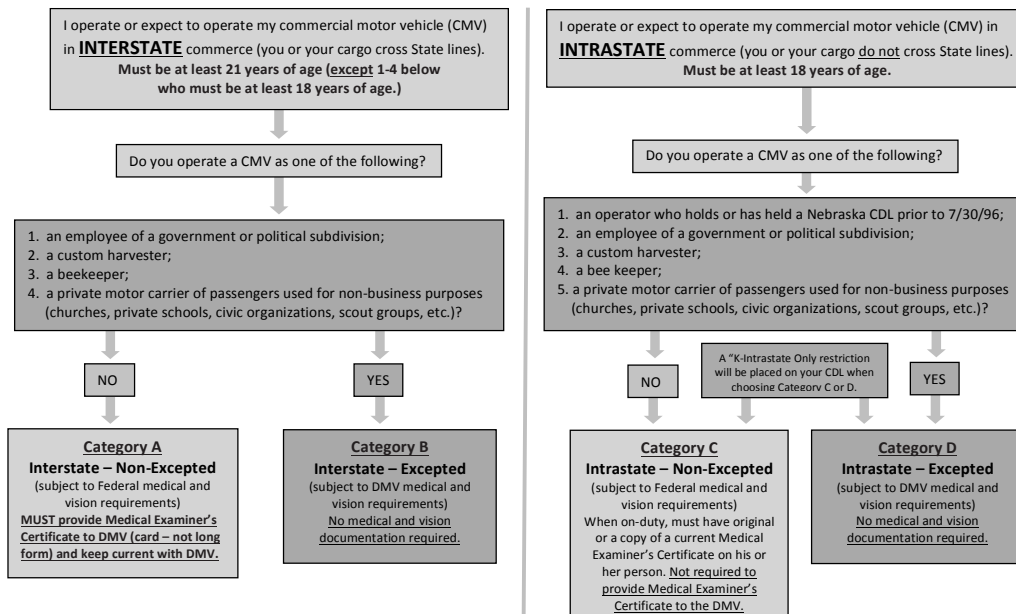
I operate or expect to operate my commercial motor vehicle (CMV) in **INTERSTATE** commerce (you or your cargo cross State lines). **Must be at least 21 years of age (except 1-4 below who must be at least 18 years of age.)**

Do you operate a CMV as one of the following?

1. an employee of a government or political subdivision;
2. a custom harvester;
3. a beekeeper;
4. a private motor carrier of passengers used for non-business purposes (churches, private schools, civic organizations, scout groups, etc.)?

NO

YES

**Category A**
**Interstate – Non-Excepted**
(subject to Federal medical and vision requirements)
**MUST provide Medical Examiner's Certificate to DMV (card – not long form) and keep current with DMV.**

**Category B**
**Interstate – Excepted**
(subject to DMV medical and vision requirements)
No medical and vision documentation required.

I operate or expect to operate my commercial motor vehicle (CMV) in **INTRASTATE** commerce (you or your cargo do not cross State lines). **Must be at least 18 years of age.**

Do you operate a CMV as one of the following?

1. an operator who holds or has held a Nebraska CDL prior to 7/30/96;
2. an employee of a government or political subdivision;
3. a custom harvester;
4. a bee keeper;
5. a private motor carrier of passengers used for non-business purposes (churches, private schools, civic organizations, scout groups, etc.)?

NO

A "K-Intrastate Only restriction will be placed on your CDL when choosing Category C or D.

YES

**Category C**
**Intrastate – Non-Excepted**
(subject to Federal medical and vision requirements)
When on-duty, must have original or a copy of a current Medical Examiner's Certificate on his or her person. Not required to provide Medical Examiner's Certificate to the DMV.

**Category D**
**Intrastate – Excepted**
(subject to DMV medical and vision requirements)
No medical and vision documentation required.